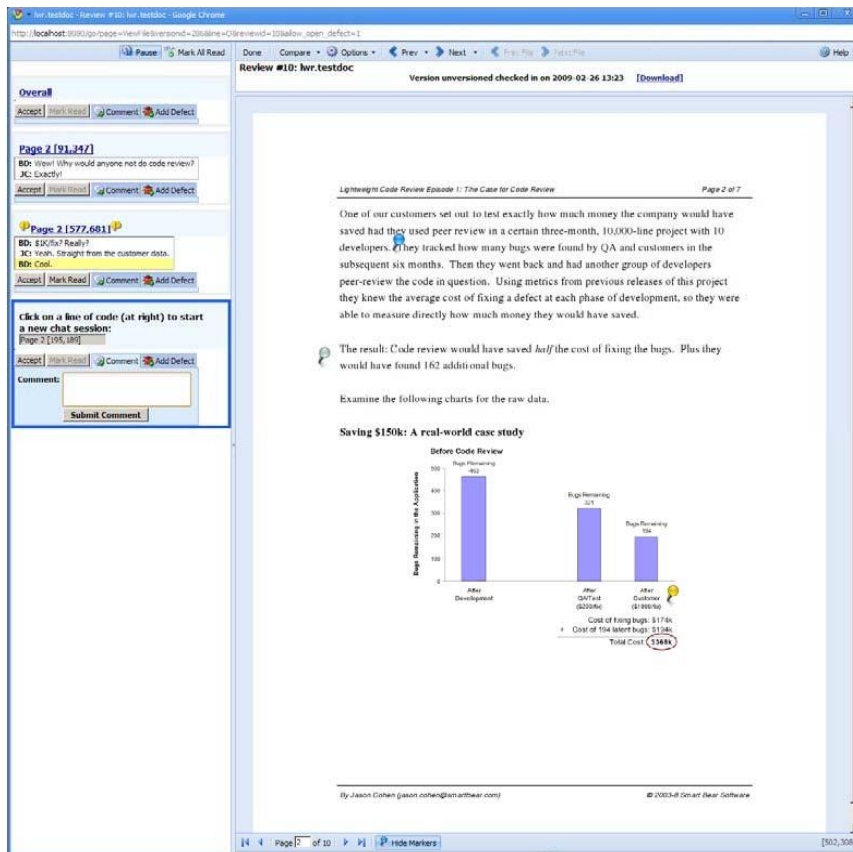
lwr.testdoc - Review #10: lwr.testdoc - Google Chrome

http://localhost:8080/go?page=ViewFile&versionid=20&line=0&reviewid=10&allow_open_defect=1

Pause Mark All Read

Overall

Accept Mark Read Comment Add Defect

Page 2 [91,347]

BD: Wow! Why would anyone not do code review?
JC: Exactly!

Accept Mark Read Comment Add Defect

Page 2 [577,681]

BD: $1K/fix? Really?
JC: Yeah. Straight from the customer data.
BD: Cool.

Accept Mark Read Comment Add Defect

Click on a line of code (at right) to start a new chat session:
Page 2 [195,189]

Accept Mark Read Comment Add Defect

Comment:

Submit Comment

Done Compare Options Prev Next Prev File Next File Help

Review #10: lwr.testdoc

Version unversioned checked in on 2009-02-26 13:23 [Download]

Lightweight Code Review Episode 1: The Case for Code Review Page 2 of 7

One of our customers set out to test exactly how much money the company would have saved had they used peer review in a certain three-month, 10,000-line project with 10 developers. They tracked how many bugs were found by QA and customers in the subsequent six months. Then they went back and had another group of developers peer-review the code in question. Using metrics from previous releases of this project they knew the average cost of fixing a defect at each phase of development, so they were able to measure directly how much money they would have saved.

The result: Code review would have saved *half* the cost of fixing the bugs. Plus they would have found 162 additional bugs.

Examine the following charts for the raw data.

Saving $150k: A real-world case study

Before Code Review

Bugs Remaining in the Application

500
400
300
200
100
0

Bugs Remaining 463

Bugs Remaining 321

Bugs Remaining 194

After Development

After QA/Test ($200/fix)

After Customer ($1000/fix)

Cost of fixing bugs: $174k
+ Cost of 194 latent bugs: $194k
Total Cost: $368k

By Jason Cohen (jason.cohen@smartbear.com) © 2003-8 Smart Bear Software

Page 2 of 10 Hide Markers

[502,308